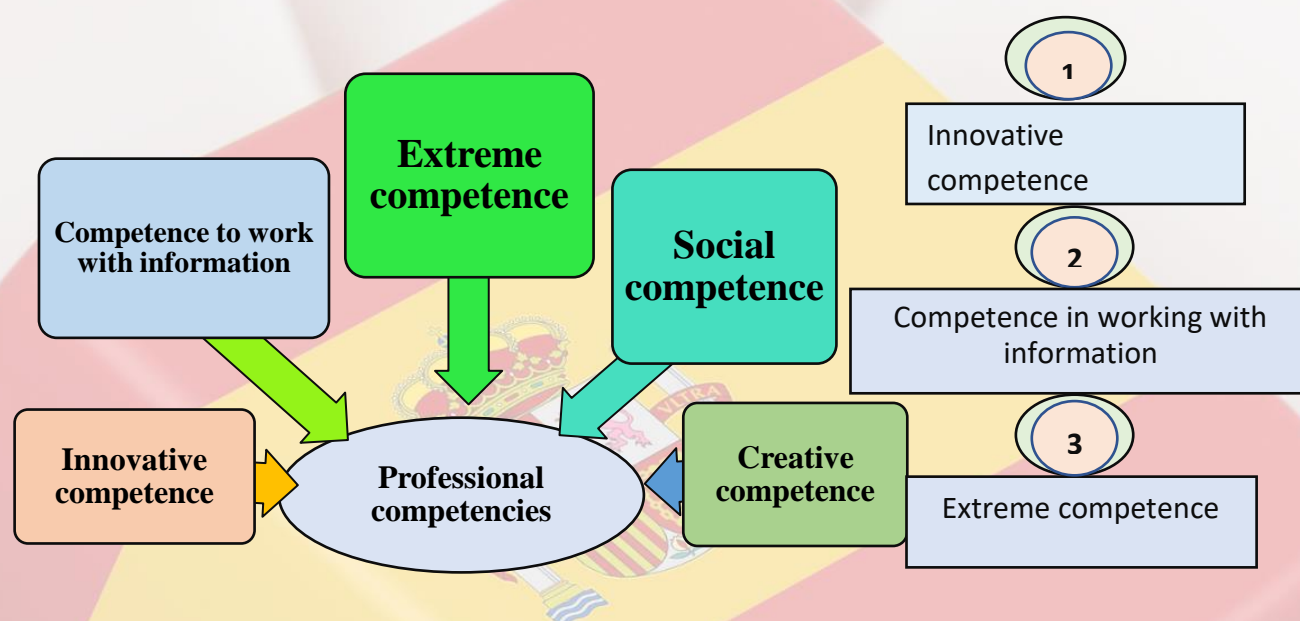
Competence to work with information

Extreme competence

Social competence

Innovative competence

Professional competencies

Creative competence

1

Innovative competence

2

Competence in working with information

3

Extreme competence